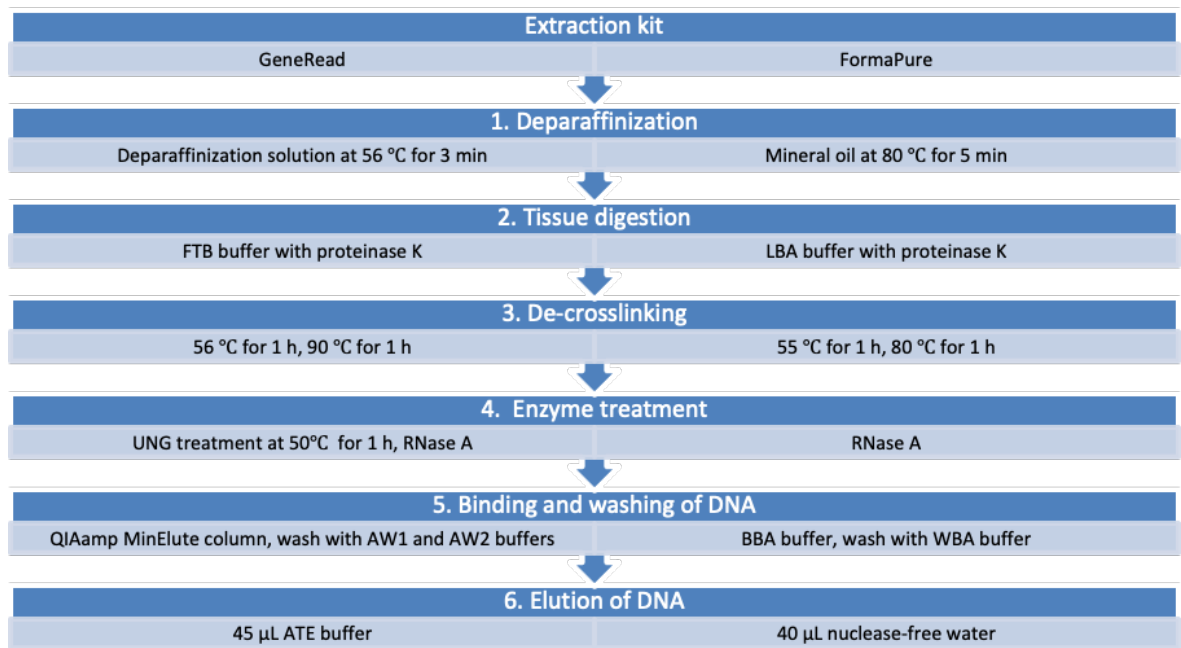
Extraction kit

| GeneRead | FormaPure |
|---|---|

1. Deparaffinization

| Deparaffinization solution at 56 °C for 3 min | Mineral oil at 80 °C for 5 min |
|---|---|

2. Tissue digestion

| FTB buffer with proteinase K | LBA buffer with proteinase K |
|---|---|

3. De-crosslinking

| 56 °C for 1 h, 90 °C for 1 h | 55 °C for 1 h, 80 °C for 1 h |
|---|---|

4. Enzyme treatment

| UNG treatment at 50°C for 1 h, RNase A | RNase A |
|---|---|

5. Binding and washing of DNA

| QIAamp MinElute column, wash with AW1 and AW2 buffers | BBA buffer, wash with WBA buffer |
|---|---|

6. Elution of DNA

| 45 µL ATE buffer | 40 µL nuclease-free water |
|---|---|